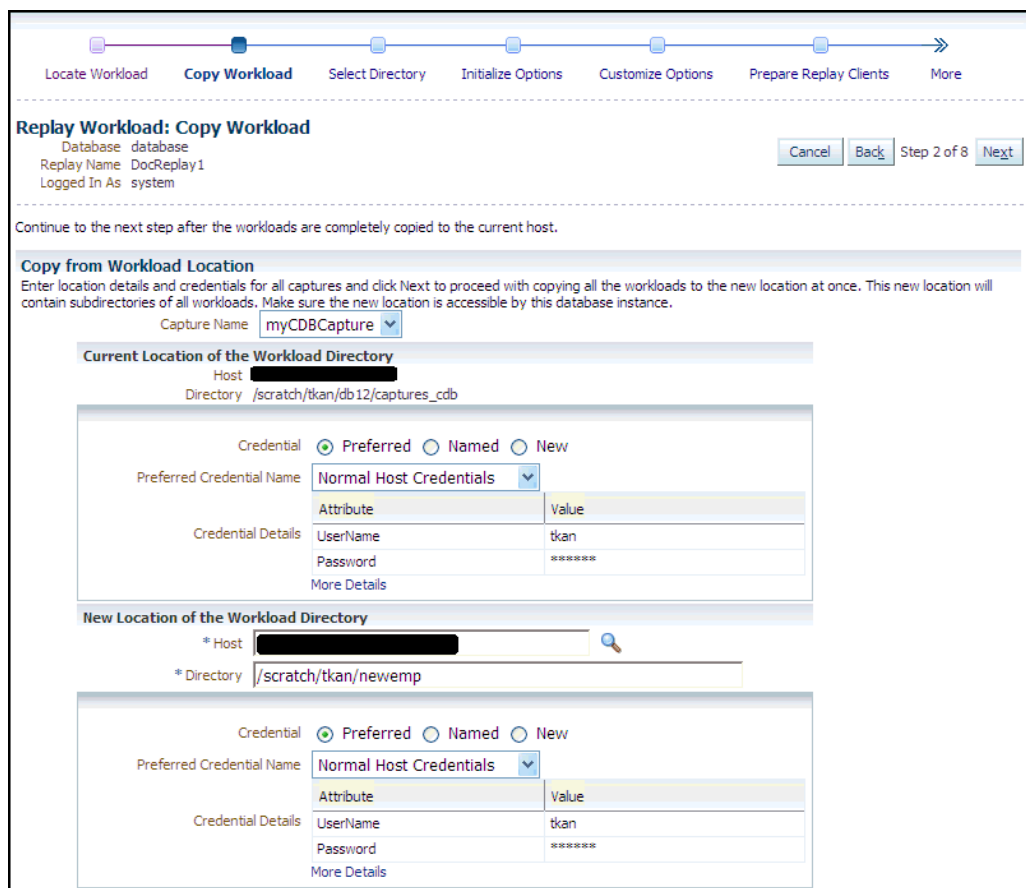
Locate Workload Copy Workload Select Directory Initialize Options Customize Options Prepare Replay Clients More

Replay Workload: Copy Workload
Database database
Replay Name DocReplay1
Logged In As system

Cancel Back Step 2 of 8 Next

Continue to the next step after the workloads are completely copied to the current host.

Copy from Workload Location
Enter location details and credentials for all captures and click Next to proceed with copying all the workloads to the new location at once. This new location will contain subdirectories of all workloads. Make sure the new location is accessible by this database instance.

Capture Name myCDBCapture

Current Location of the Workload Directory
Host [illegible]
Directory /scratch/tkan/db12/captures_cdb

Credential Preferred Named New
Preferred Credential Name Normal Host Credentials
Credential Details

| Attribute | Value |
|---|---|
| UserName | tkan |
| Password | ****** |

More Details

New Location of the Workload Directory
* Host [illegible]
* Directory /scratch/tkan/newemp

Credential Preferred Named New
Preferred Credential Name Normal Host Credentials
Credential Details

| Attribute | Value |
|---|---|
| UserName | tkan |
| Password | ****** |

More Details